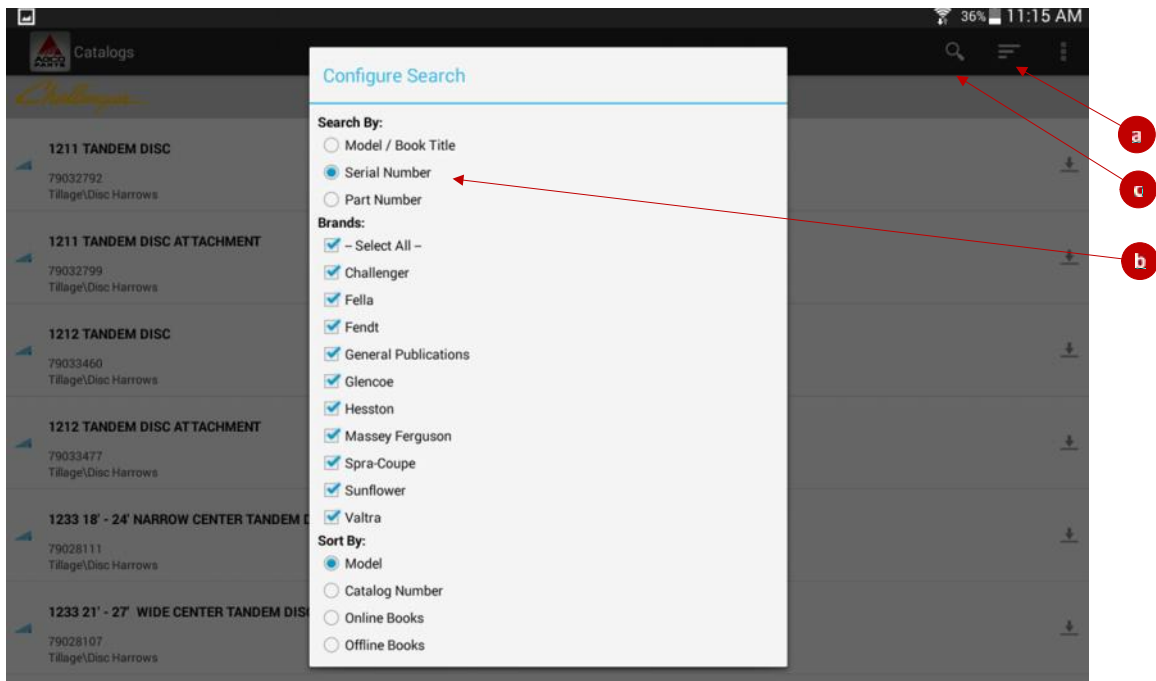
36% 11:15 AM

AGCO PARTS Catalogs

Challenger

1211 TANDEM DISC
79032792
Tillage\Disc Harrows

1211 TANDEM DISC ATTACHMENT
79032799
Tillage\Disc Harrows

1212 TANDEM DISC
79033460
Tillage\Disc Harrows

1212 TANDEM DISC ATTACHMENT
79033477
Tillage\Disc Harrows

1233 18' - 24' NARROW CENTER TANDEM D
79028111
Tillage\Disc Harrows

1233 21' - 27' WIDE CENTER TANDEM DIS
79028107
Tillage\Disc Harrows

Configure Search

Search By:
Model / Book Title
Serial Number
Part Number

Brands:
-- Select All --
Challenger
Fella
Fendt
General Publications
Glencoe
Hesston
Massey Ferguson
Spra-Coupe
Sunflower
Valtra

Sort By:
Model
Catalog Number
Online Books
Offline Books

a
c
b